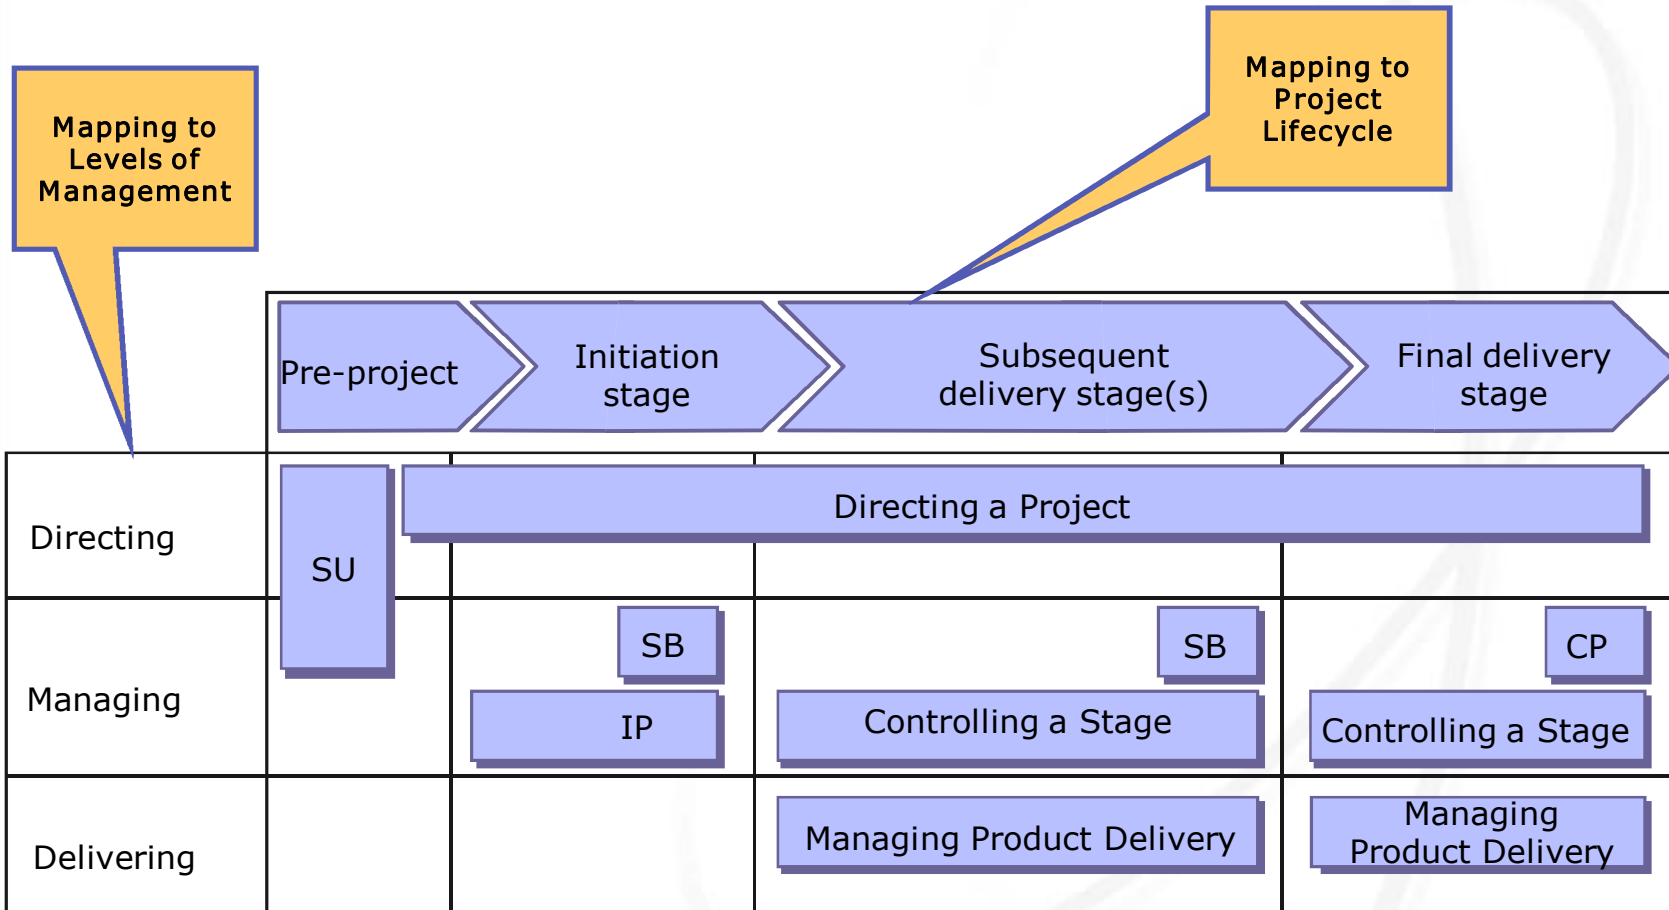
Mapping to Levels of Management

Mapping to Project Lifecycle

Pre-project

Initiation stage

Subsequent delivery stage(s)

Final delivery stage

Directing

SU

Directing a Project

Managing

SB

IP

SB

Controlling a Stage

CP

Controlling a Stage

Delivering

Managing Product Delivery

Managing Product Delivery